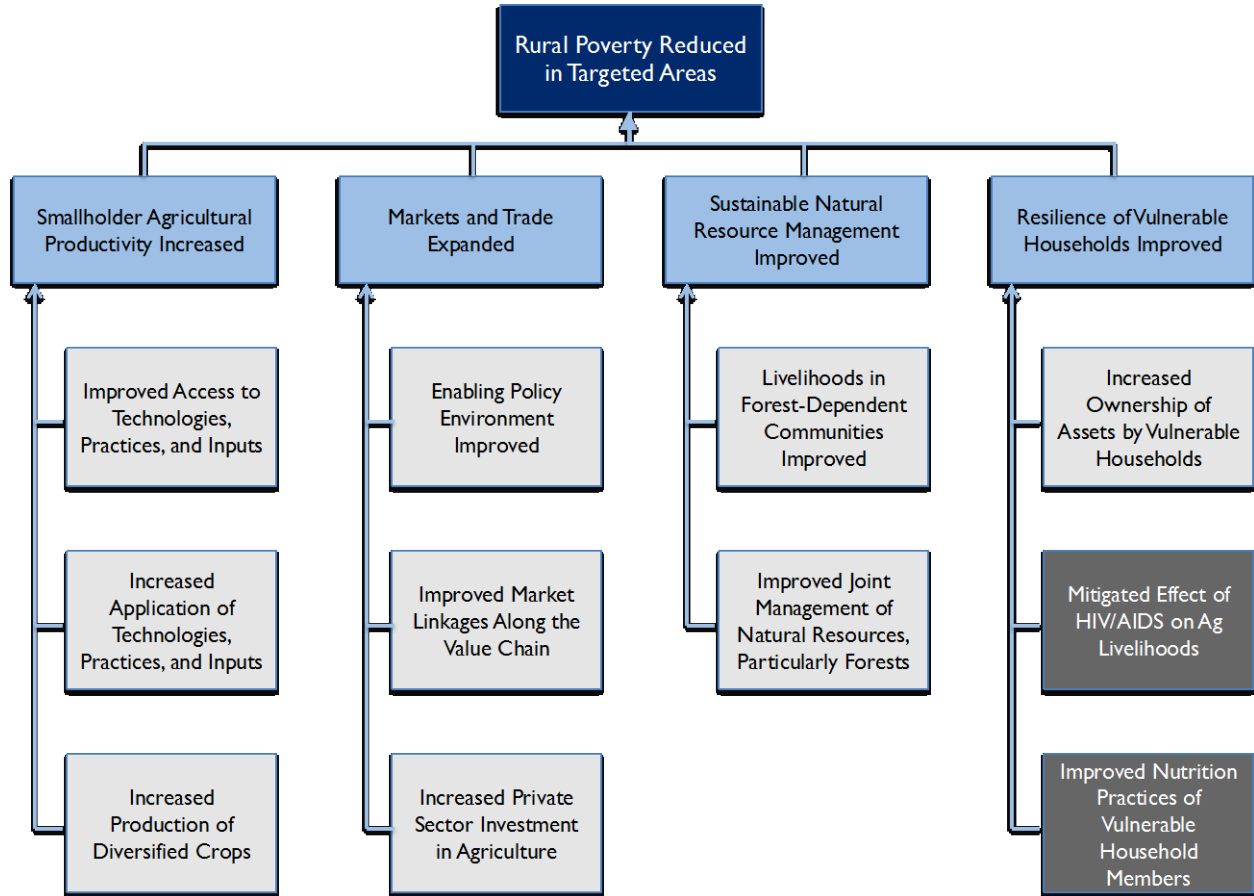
Rural Poverty Reduced in Targeted Areas

Smallholder Agricultural Productivity Increased

Improved Access to Technologies, Practices, and Inputs

Increased Application of Technologies, Practices, and Inputs

Increased Production of Diversified Crops

Markets and Trade Expanded

Enabling Policy Environment Improved

Improved Market Linkages Along the Value Chain

Increased Private Sector Investment in Agriculture

Sustainable Natural Resource Management Improved

Livelihoods in Forest-Dependent Communities Improved

Improved Joint Management of Natural Resources, Particularly Forests

Resilience of Vulnerable Households Improved

Increased Ownership of Assets by Vulnerable Households

Mitigated Effect of HIV/AIDS on Ag Livelihoods

Improved Nutrition Practices of Vulnerable Household Members